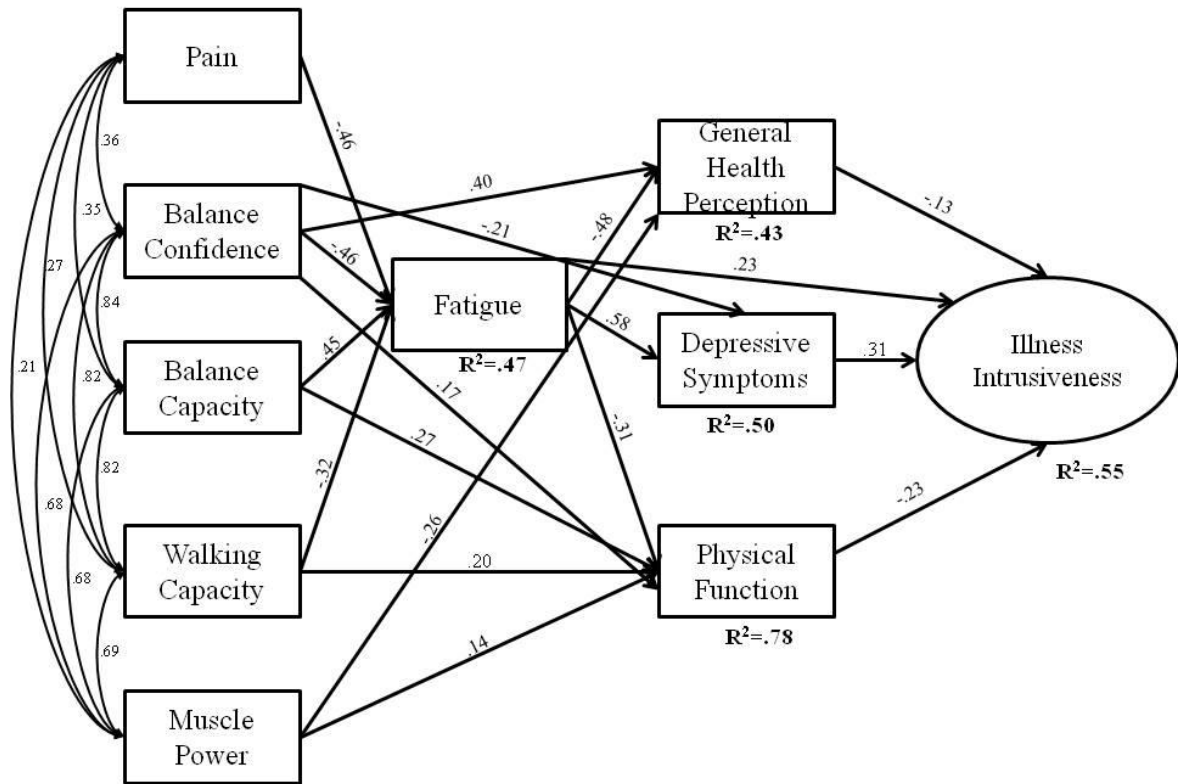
Pain

Balance Confidence

Balance Capacity

Walking Capacity

Muscle Power

.36

.35

.27

.84

.21

.82

.82

.68

.68

.69

-.46

.40

-.21

-.46

.23

-.48

Fatigue

$R^2$=.47

.45

.17

.27

-.32

-.26

.20

.14

.58

-.31

General Health Perception

$R^2$=.43

Depressive Symptoms

$R^2$=.50

Physical Function

$R^2$=.78

-.13

.31

-.23

Illness Intrusiveness

$R^2$=.55